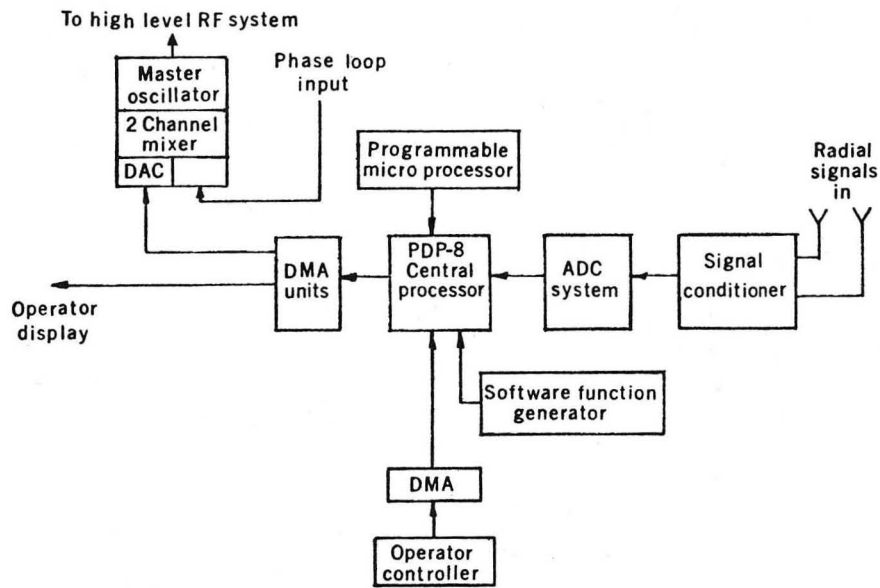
To high level RF system

Master oscillator

2 Channel mixer

DAC

Phase loop input

Programmable micro processor

Radial signals in

DMA units

PDP-8 Central processor

ADC system

Signal conditioner

Operator display

Software function generator

DMA

Operator controller